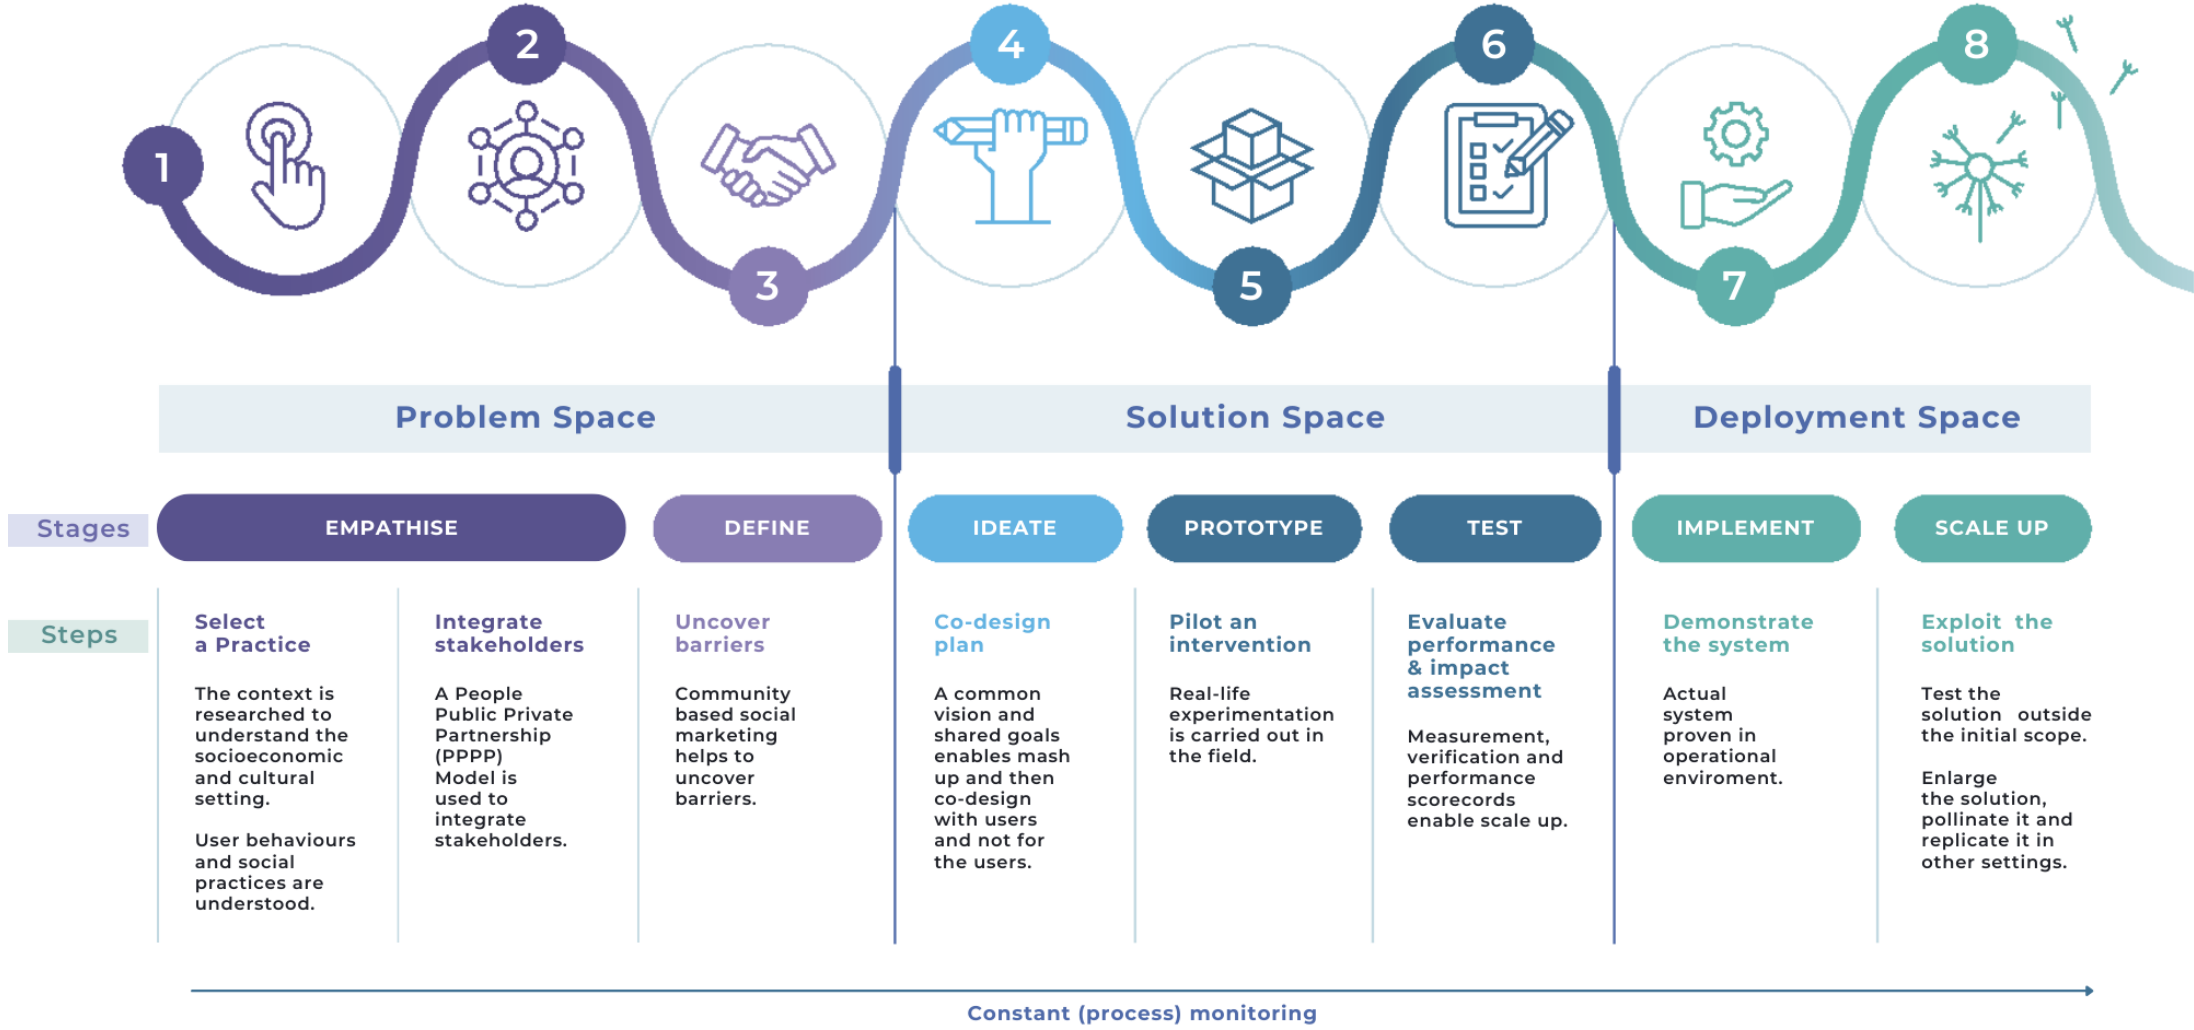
1 2 3 4 5 6 7 8

Problem Space

Solution Space

Deployment Space

Stages

EMPATHISE

DEFINE

IDEATE

PROTOTYPE

TEST

IMPLEMENT

SCALE UP

Steps

Select a Practice

The context is researched to understand the socioeconomic and cultural setting.

User behaviours and social practices are understood.

Integrate stakeholders

A People Public Private Partnership (PPPP) Model is used to integrate stakeholders.

Uncover barriers

Community based social marketing helps to uncover barriers.

Co-design plan

A common vision and shared goals enables mash up and then co-design with users and not for the users.

Pilot an intervention

Real-life experimentation is carried out in the field.

Evaluate performance & impact assessment

Measurement, verification and performance scorecords enable scale up.

Demonstrate the system

Actual system proven in operational enviroment.

Exploit the solution

Test the solution outside the initial scope.

Enlarge the solution, pollinate it and replicate it in other settings.

Constant (process) monitoring